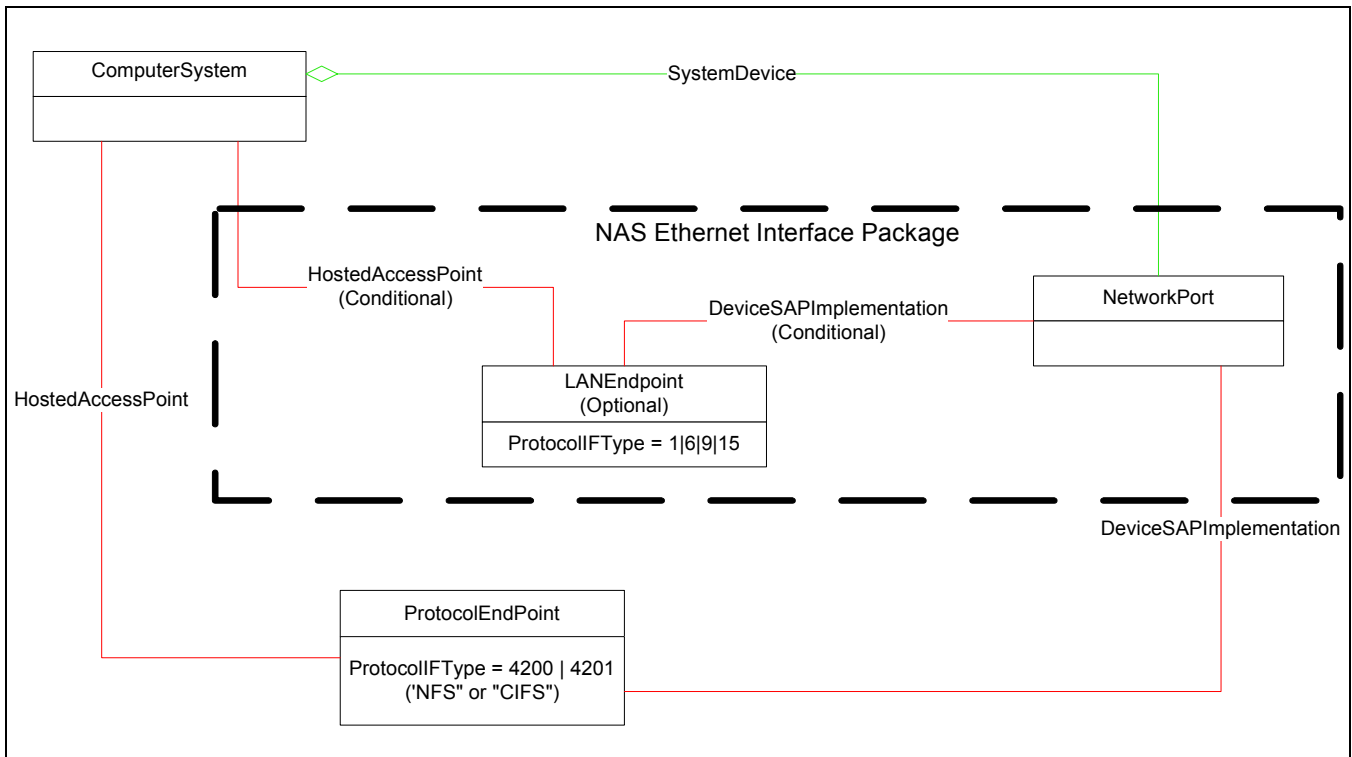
ComputerSystem

SystemDevice

NAS Ethernet Interface Package

HostedAccessPoint
(Conditional)

DeviceSAPImplementation
(Conditional)

NetworkPort

LANEndpoint
(Optional)

ProtocolIFType = 1|6|9|15

HostedAccessPoint

DeviceSAPImplementation

ProtocolEndPoint

ProtocolIFType = 4200 | 4201
('NFS" or "CIFS")